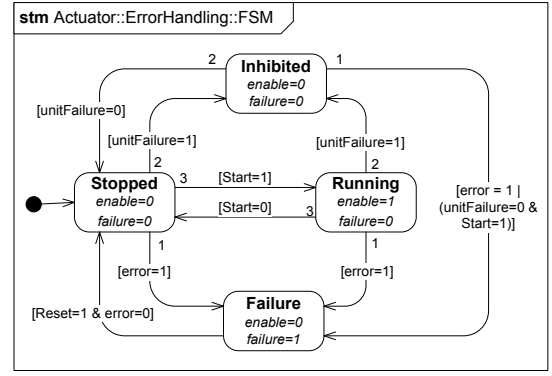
**stm** Actuator::ErrorHandling::FSM

2
**Inhibited**
*enable=0*
*failure=0*
1

[unitFailure=0]

[unitFailure=1]
2

[unitFailure=1]
2

**Stopped**
*enable=0*
*failure=0*
3
[Start=1]
**Running**
*enable=1*
*failure=0*
[Start=0]
3

[error = 1 | (unitFailure=0 & Start=1)]

1
[error=1]

1
[error=1]

[Reset=1 & error=0]

**Failure**
*enable=0*
*failure=1*